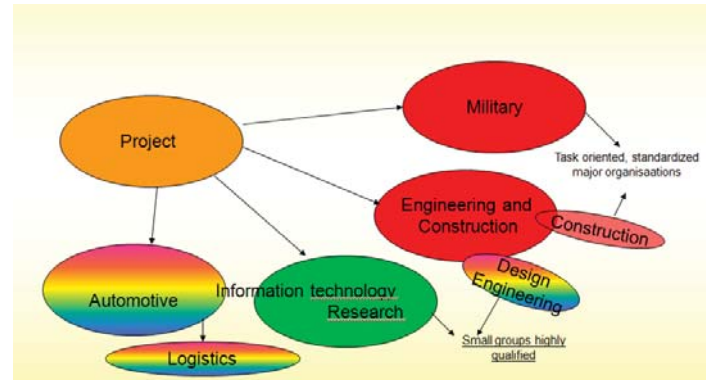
Project

Military

Task oriented, standardized major organisaations

Engineering and Construction

Construction

Design Engineering

Automotive

Information technology Research

Small groups highly qualified

Logistics